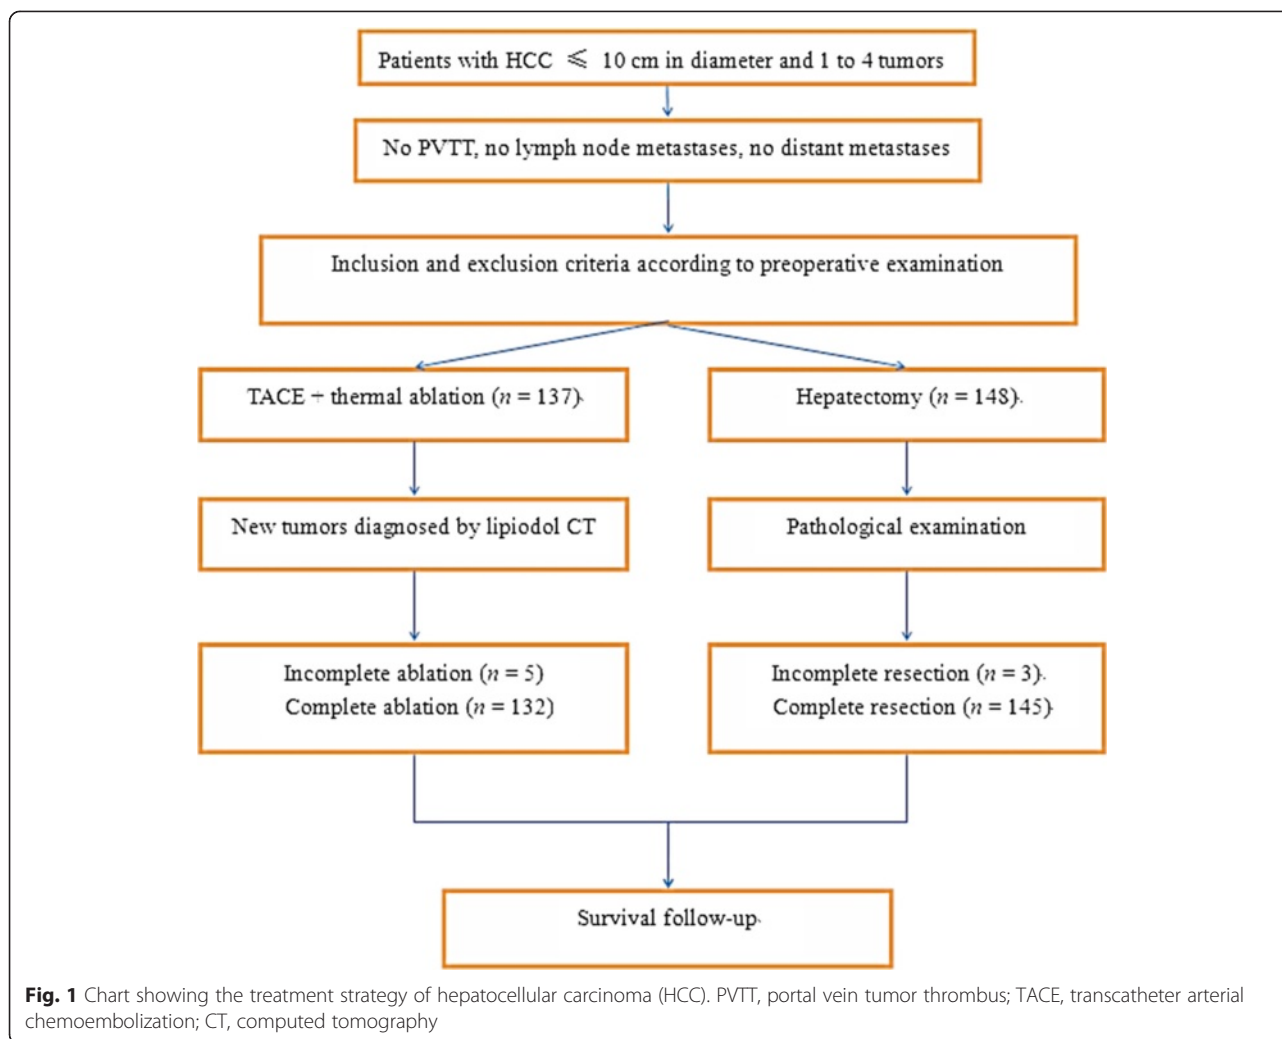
Patients with HCC $\leqslant$ 10 cm in diameter and 1 to 4 tumors

No PVTT, no lymph node metastases, no distant metastases

Inclusion and exclusion criteria according to preoperative examination

TACE + thermal ablation ($n$ = 137)

Hepatectomy ($n$ = 148)

New tumors diagnosed by lipiodol CT

Pathological examination

Incomplete ablation ($n$ = 5)
Complete ablation ($n$ = 132)

Incomplete resection ($n$ = 3)
Complete resection ($n$ = 145)

Survival follow-up

**Fig. 1** Chart showing the treatment strategy of hepatocellular carcinoma (HCC). PVTT, portal vein tumor thrombus; TACE, transcatheter arterial chemoembolization; CT, computed tomography